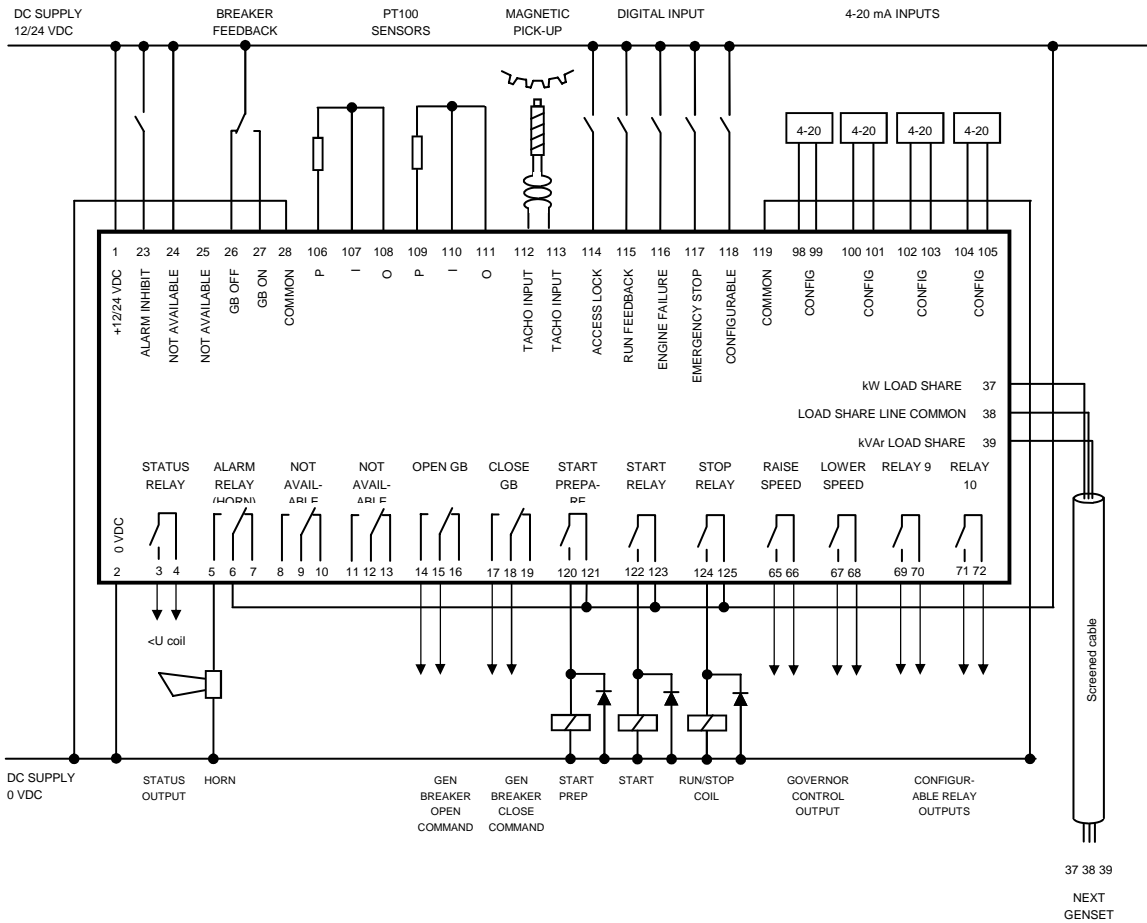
DC SUPPLY 12/24 VDC

BREAKER FEEDBACK

PT100 SENSORS

MAGNETIC PICK-UP

DIGITAL INPUT

4-20 mA INPUTS

4-20

4-20

4-20

4-20

1 23 24 25 26 27 28 106 107 108 109 110 111 112 113 114 115 116 117 118 119 98 99 100 101 102 103 104 105

+12/24 VDC

ALARM INHIBIT

NOT AVAILABLE

NOT AVAILABLE

GB OFF

GB ON

COMMON

P

I

O

P

I

O

TACHO INPUT

TACHO INPUT

ACCESS LOCK

RUN FEEDBACK

ENGINE FAILURE

EMERGENCY STOP

CONFIGURABLE

COMMON

CONFIG

CONFIG

CONFIG

CONFIG

kW LOAD SHARE 37

LOAD SHARE LINE COMMON 38

kVAr LOAD SHARE 39

STATUS RELAY

ALARM RELAY (HORN)

NOT AVAIL-ABLE

NOT AVAIL-ABLE

OPEN GB

CLOSE GB

START PREPA-RE

START RELAY

STOP RELAY

RAISE SPEED

LOWER SPEED

RELAY 9

RELAY 10

0 VDC

2 3 4 5 6 7 8 9 10 11 12 13 14 15 16 17 18 19 120 121 122 123 124 125 65 66 67 68 69 70 71 72

<U coil

Screened cable

DC SUPPLY 0 VDC

STATUS OUTPUT

HORN

GEN BREAKER OPEN COMMAND

GEN BREAKER CLOSE COMMAND

START PREP

START

RUN/STOP COIL

GOVERNOR CONTROL OUTPUT

CONFIGUR-ABLE RELAY OUTPUTS

37 38 39

NEXT GENSET